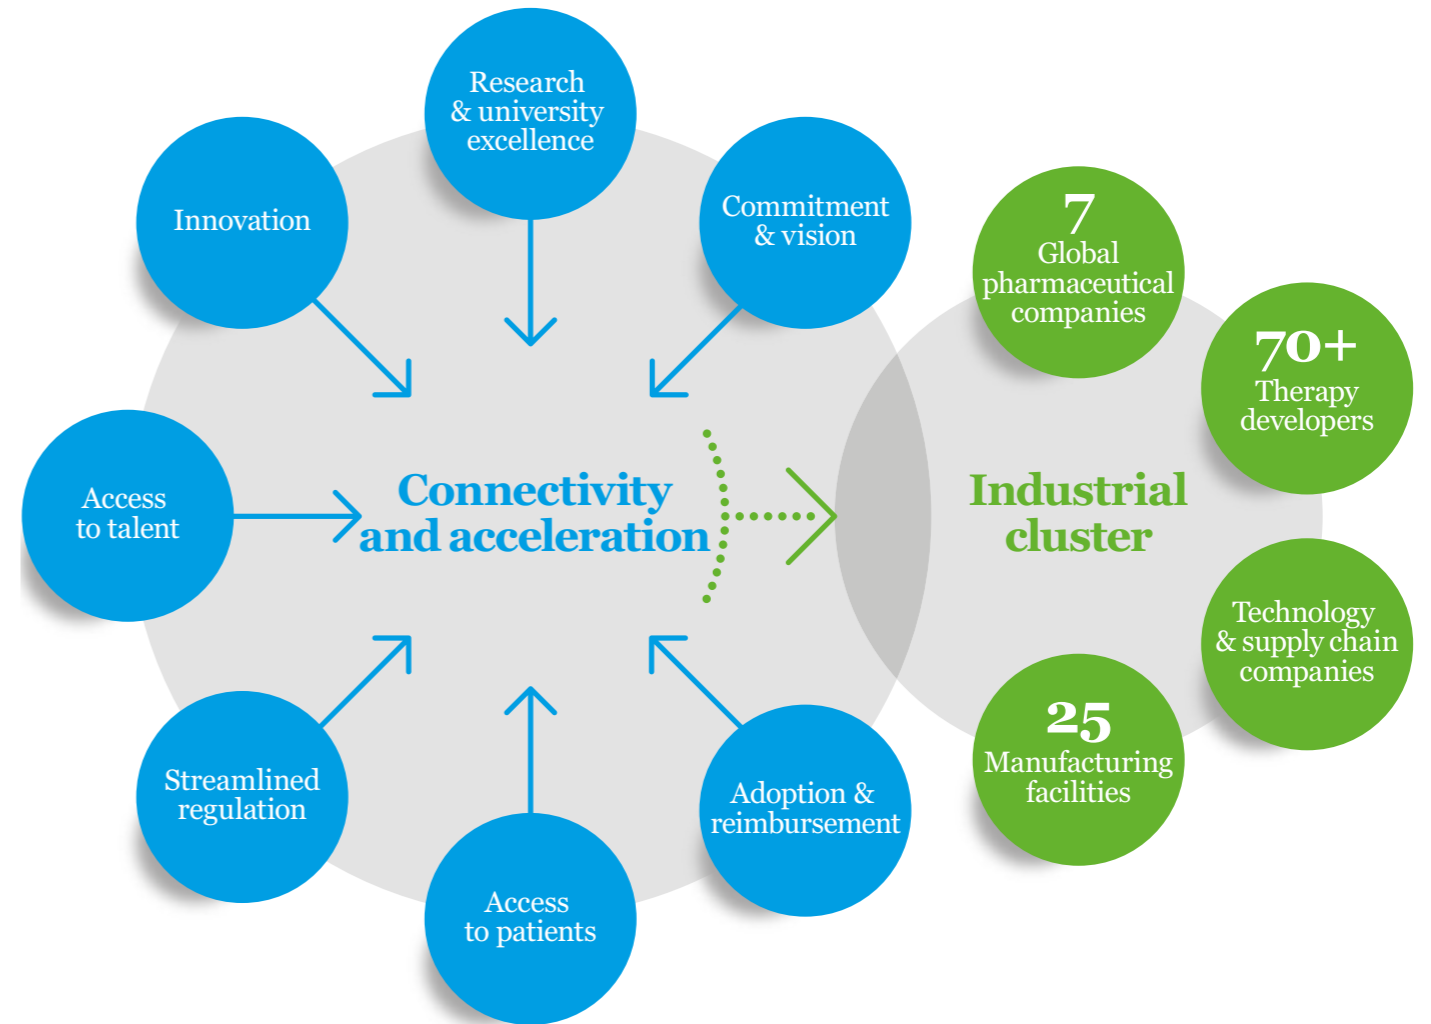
Research & university excellence

Innovation

Commitment & vision

Access to talent

Connectivity and acceleration

Streamlined regulation

Access to patients

Adoption & reimbursement

7 Global pharmaceutical companies

70+ Therapy developers

Industrial cluster

Technology & supply chain companies

25 Manufacturing facilities